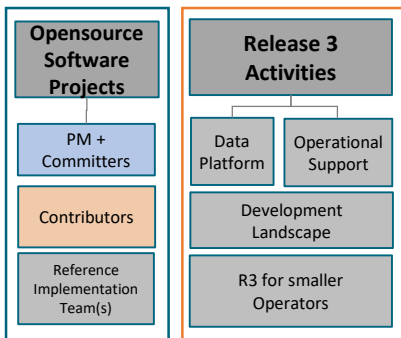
Opensource Software Projects

PM + Committers

Contributors

Reference Implementation Team(s)

Release 3 Activities

Data Platform

Operational Support

Development Landscape

R3 for smaller Operators